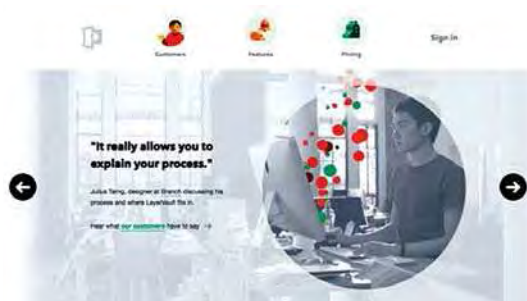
Customers

Features

Pricing

Sign in

"It really allows you to explain your process."

Julius Tarng, designer at Branch discussing his process and where Layervault fits in.

Hear what our customers have to say →